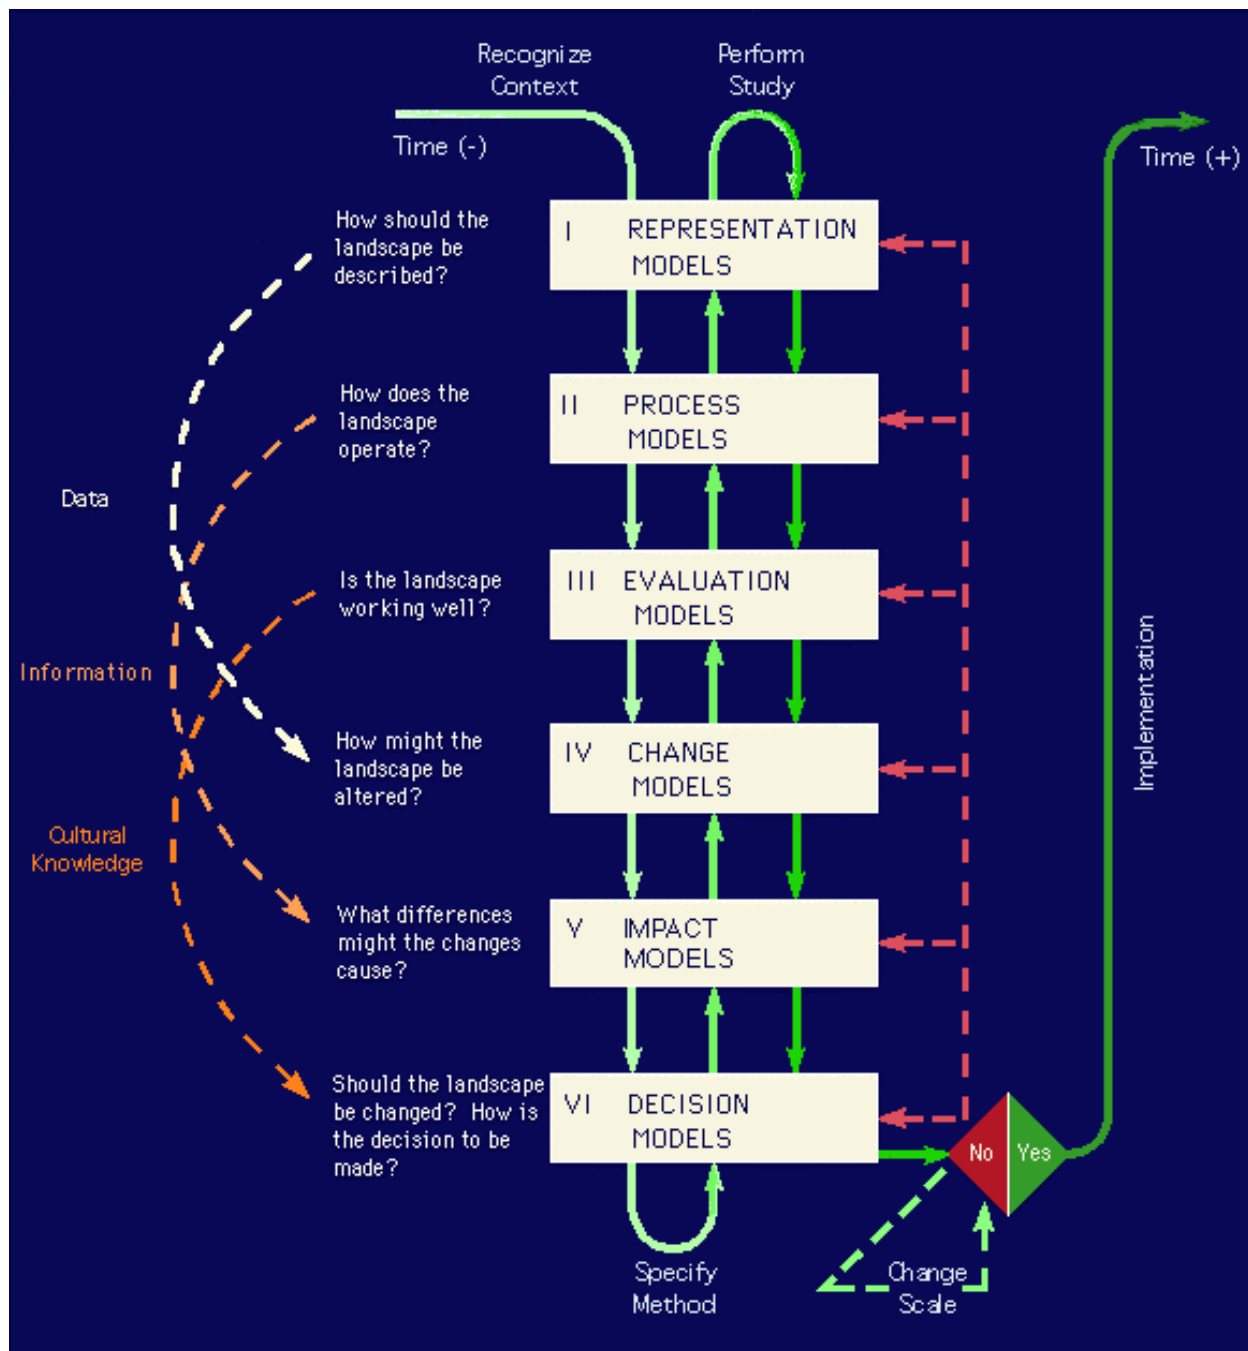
Recognize Context

Perform Study

Time (-)

Time (+)

How should the landscape be described?

I REPRESENTATION MODELS

How does the landscape operate?

II PROCESS MODELS

Data

Is the landscape working well?

III EVALUATION MODELS

Information

How might the landscape be altered?

IV CHANGE MODELS

Implementation

Cultural Knowledge

What differences might the changes cause?

V IMPACT MODELS

Should the landscape be changed? How is the decision to be made?

VI DECISION MODELS

No

Yes

Specify Method

Change Scale